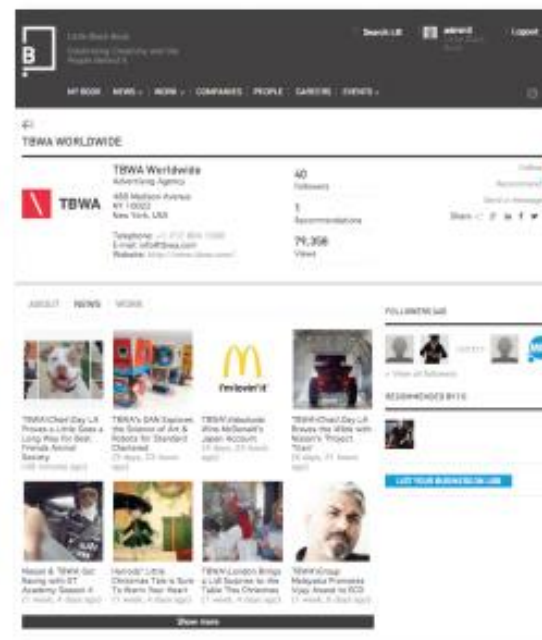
B

Little Black Book
Celebrating Creativity and the People Behind It

Search LBB

Logout

MY BOOK NEWS WORK COMPANIES PEOPLE CAREERS EVENTS

TBWA WORLDWIDE

TBWA

TBWA Worldwide
Advertising Agency

488 Madison Avenue
NY 10022
New York, USA

Telephone: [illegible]
E-mail: info@tbwa.com
Website: http://www.tbwa.com/

40
Followers

5
Recommendations

79,358
Views

Follow
Recommend
Send a message
Share

ABOUT NEWS WORK

TBWA\Chiat\Day LA Proves a Little Goes a Long Way for Best Friends Animal Society

TBWA's DAN Explores the Science of Art & Robots for Standard Chartered

TBWA\Hakuhodo Wins McDonald's Japan Account

i'm lovin' it

TBWA\Chiat\Day LA Breaks the Rules with Nissan's "Project Titan"

Nissan & TBWA Get Racing with GT Academy Season 4

Harrods' Little Christmas Tale is Sure To Warm Your Heart

TBWA\London Brings a Lidl Surprise to the Table This Christmas

TBWA\Group Malaysia Promotes Vijay Anand to ECD

Show more

FOLLOWERS (40)

View all followers

RECOMMENDED BY (5)

LIST YOUR BUSINESS ON LBB